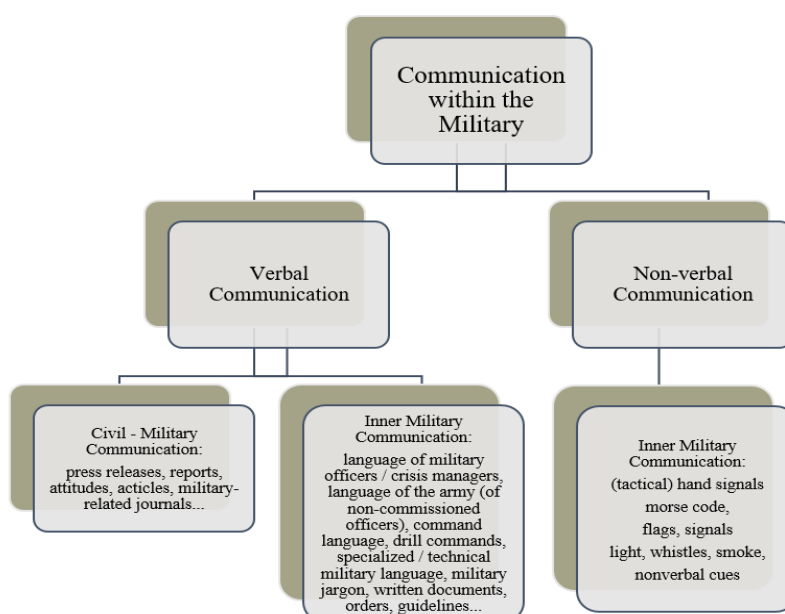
Communication within the Military

Verbal Communication

Non-verbal Communication

Civil - Military Communication:
press releases, reports, attitudes, acticles, military-related journals...

Inner Military Communication:
language of military officers / crisis managers, language of the army (of non-commissioned officers), command language, drill commands, specialized / technical military language, military jargon, written documents, orders, guidelines...

Inner Military Communication:
(tactical) hand signals
morse code,
flags, signals
light, whistles, smoke,
nonverbal cues